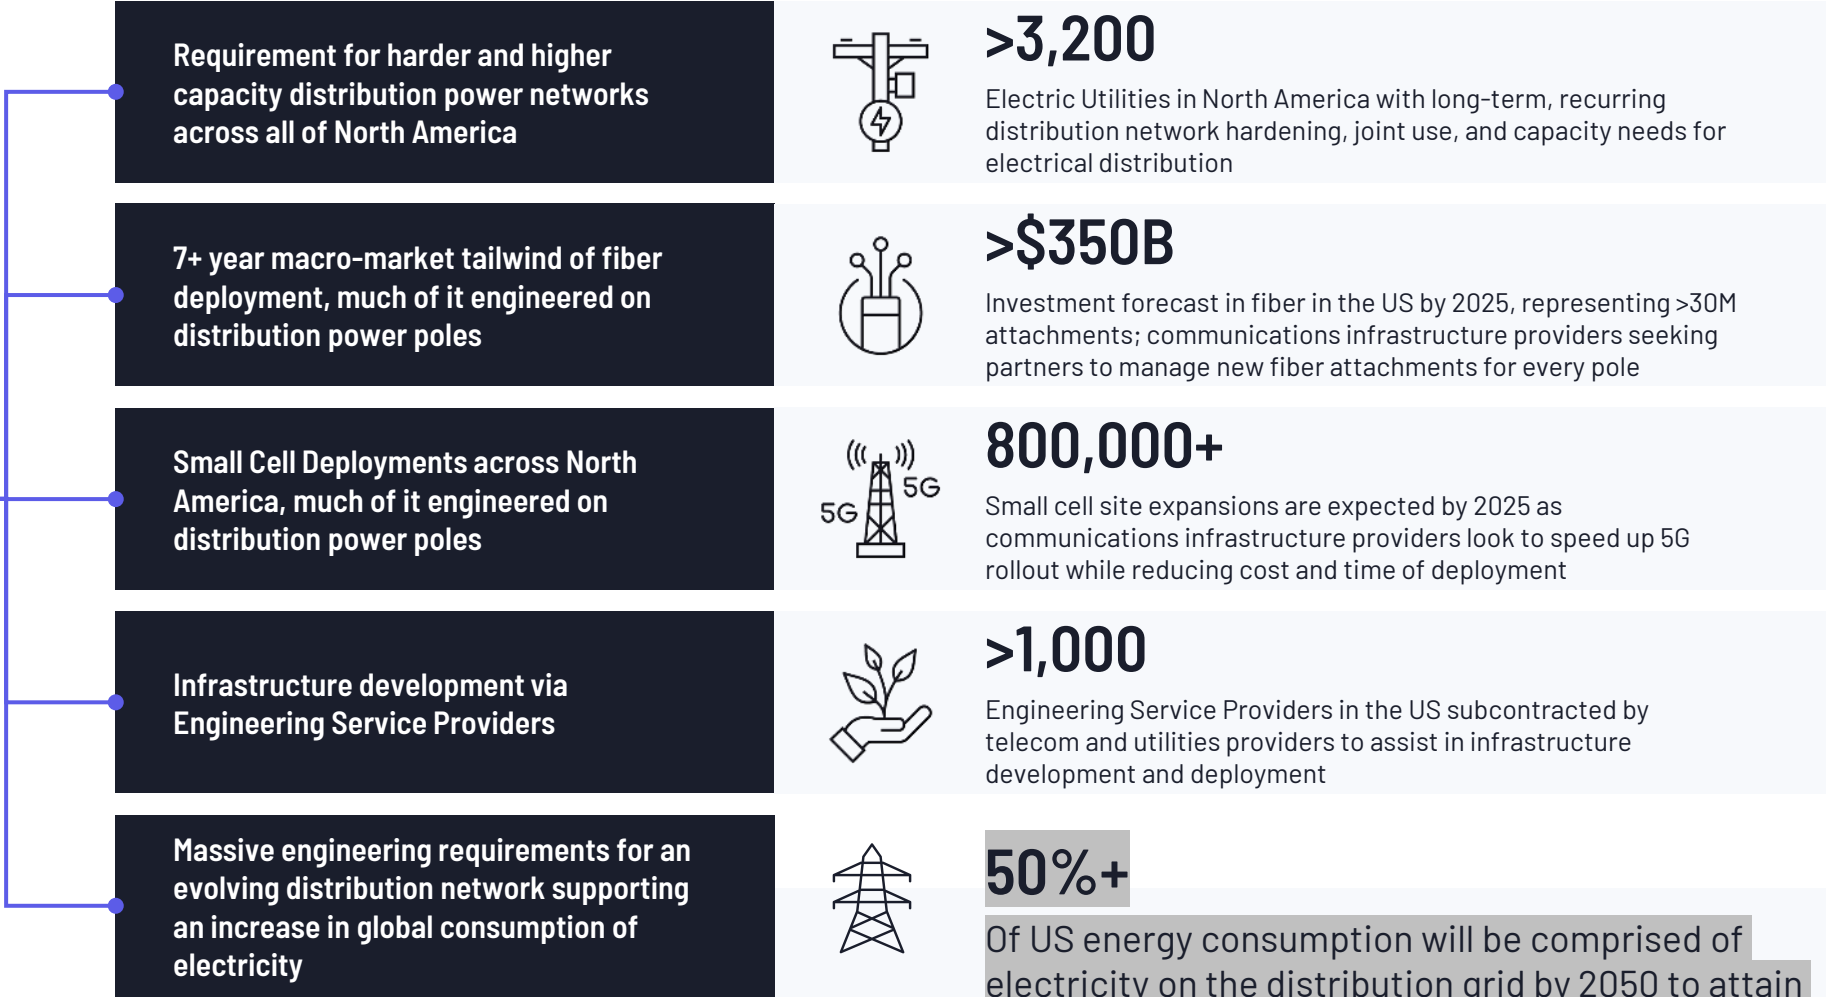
Requirement for harder and higher capacity distribution power networks across all of North America

>3,200

Electric Utilities in North America with long-term, recurring distribution network hardening, joint use, and capacity needs for electrical distribution

7+ year macro-market tailwind of fiber deployment, much of it engineered on distribution power poles

>$350B

Investment forecast in fiber in the US by 2025, representing >30M attachments; communications infrastructure providers seeking partners to manage new fiber attachments for every pole

Small Cell Deployments across North America, much of it engineered on distribution power poles

5G 5G

800,000+

Small cell site expansions are expected by 2025 as communications infrastructure providers look to speed up 5G rollout while reducing cost and time of deployment

Infrastructure development via Engineering Service Providers

>1,000

Engineering Service Providers in the US subcontracted by telecom and utilities providers to assist in infrastructure development and deployment

Massive engineering requirements for an evolving distribution network supporting an increase in global consumption of electricity

50%+

Of US energy consumption will be comprised of electricity on the distribution grid by 2050 to attain